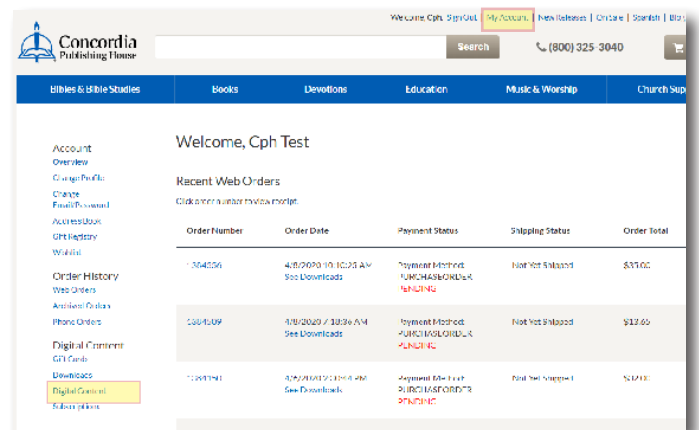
Welcome, Cph Sign Out | My Account | New Releases | On Sale | Spanish | Blo

Concordia Publishing House

Search

(800) 325-3040

Bibles & Bible Studies | Books | Devotions | Education | Music & Worship | Church Sup

Account
Overview
Change Profile
Change Email/Password
Address Book
Gift Registry
Wishlist

Order History
Web Orders
Archived Orders
Phone Orders

Digital Content
Gift Cards
Downloads
Digital Content
Subscriptions

Welcome, Cph Test

Recent Web Orders

Click an order number to view receipt.

| Order Number | Order Date | Payment Status | Shipping Status | Order Total |
|---|---|---|---|---|
| 1384536 | 4/8/2020 10:10:23 AM See Downloads | Payment Method: PURCHASEORDER PENDING | Not Yet Shipped | $33.06 |
| 1384509 | 4/8/2020 7:18:36 AM See Downloads | Payment Method: PURCHASEORDER PENDING | Not Yet Shipped | $13.65 |
| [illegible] | 4/7/2020 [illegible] PM See Downloads | Payment Method: PURCHASEORDER PENDING | Not Yet Shipped | $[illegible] |